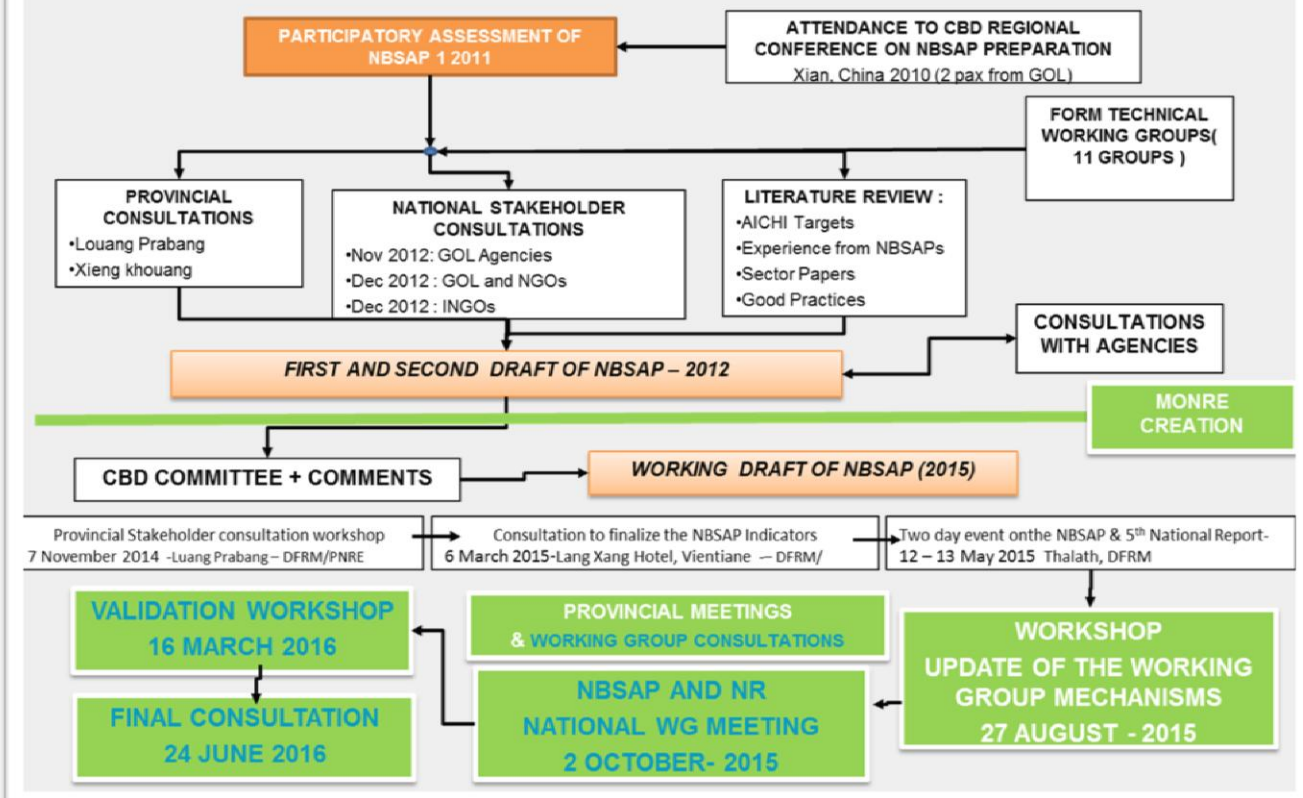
PARTICIPATORY ASSESSMENT OF NBSAP 1 2011

ATTENDANCE TO CBD REGIONAL CONFERENCE ON NBSAP PREPARATION
Xian, China 2010 (2 pax from GOL)

FORM TECHNICAL WORKING GROUPS( 11 GROUPS )

PROVINCIAL CONSULTATIONS
•Louang Prabang
•Xieng khouang

NATIONAL STAKEHOLDER CONSULTATIONS
•Nov 2012: GOL Agencies
•Dec 2012 : GOL and NGOs
•Dec 2012 : INGOs

LITERATURE REVIEW :
•AICHI Targets
•Experience from NBSAPs
•Sector Papers
•Good Practices

CONSULTATIONS WITH AGENCIES

FIRST AND SECOND DRAFT OF NBSAP – 2012

MONRE CREATION

CBD COMMITTEE + COMMENTS

WORKING DRAFT OF NBSAP (2015)

Provincial Stakeholder consultation workshop
7 November 2014 -Luang Prabang – DFRM/PNRE

Consultation to finalize the NBSAP Indicators
6 March 2015-Lang Xang Hotel, Vientiane – DFRM/

Two day event onthe NBSAP & 5th National Report-
12 – 13 May 2015 Thalath, DFRM

VALIDATION WORKSHOP
16 MARCH 2016

PROVINCIAL MEETINGS
& WORKING GROUP CONSULTATIONS

WORKSHOP
UPDATE OF THE WORKING GROUP MECHANISMS
27 AUGUST - 2015

FINAL CONSULTATION
24 JUNE 2016

NBSAP AND NR
NATIONAL WG MEETING
2 OCTOBER- 2015